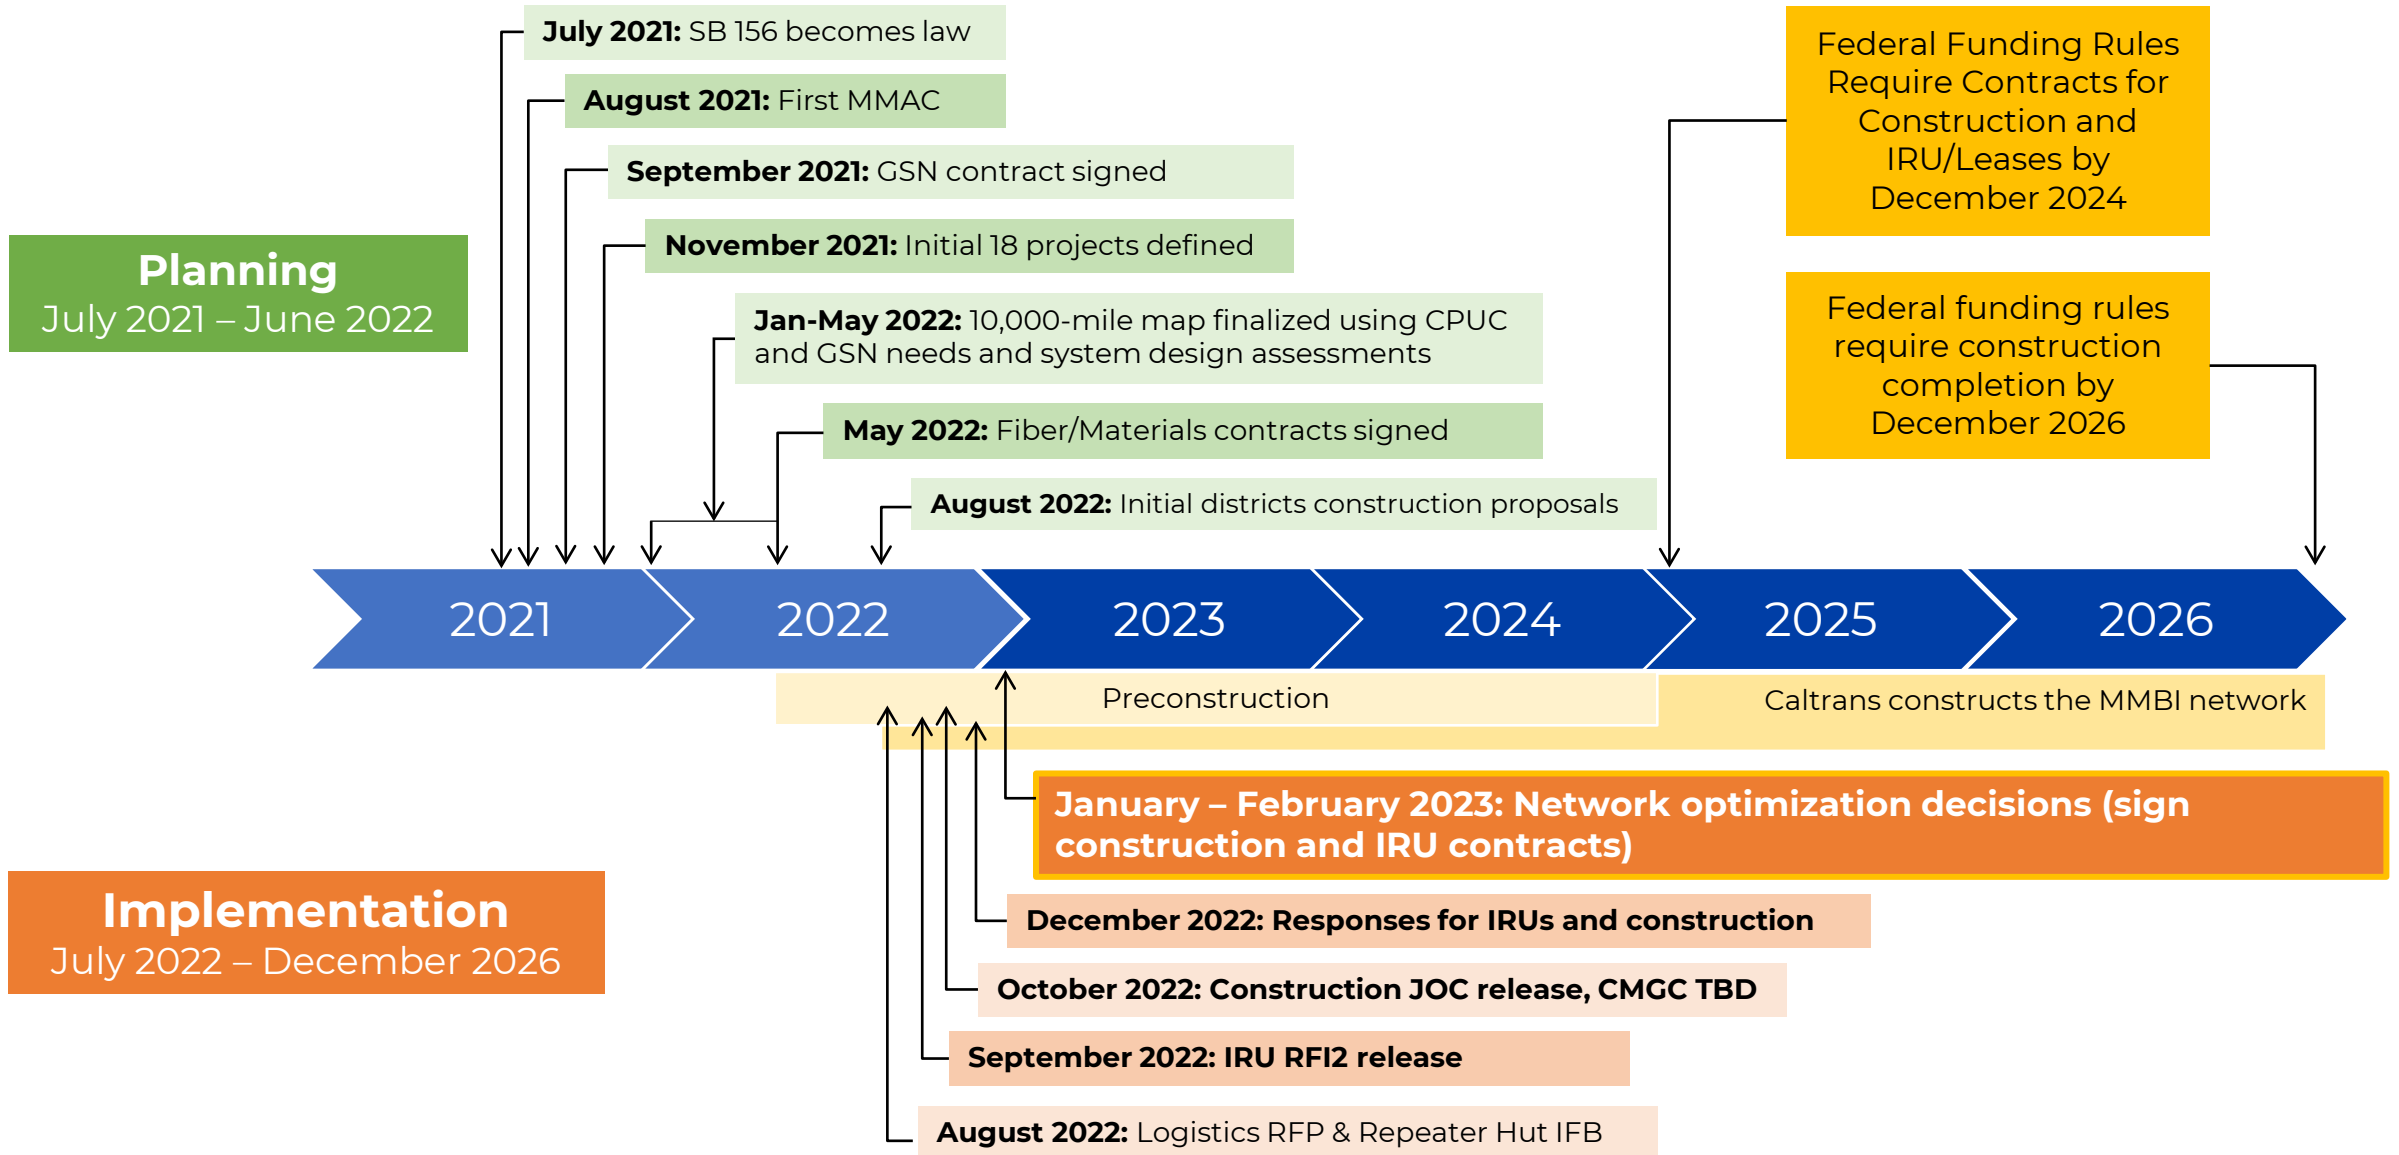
July 2021: SB 156 becomes law

August 2021: First MMAC

September 2021: GSN contract signed

November 2021: Initial 18 projects defined

Jan-May 2022: 10,000-mile map finalized using CPUC and GSN needs and system design assessments

May 2022: Fiber/Materials contracts signed

August 2022: Initial districts construction proposals

Federal Funding Rules Require Contracts for Construction and IRU/Leases by December 2024

Federal funding rules require construction completion by December 2026

Planning
July 2021 – June 2022

2021 2022 2023 2024 2025 2026

Preconstruction

Caltrans constructs the MMBI network

January – February 2023: Network optimization decisions (sign construction and IRU contracts)

December 2022: Responses for IRUs and construction

October 2022: Construction JOC release, CMGC TBD

September 2022: IRU RFI2 release

August 2022: Logistics RFP & Repeater Hut IFB

Implementation
July 2022 – December 2026